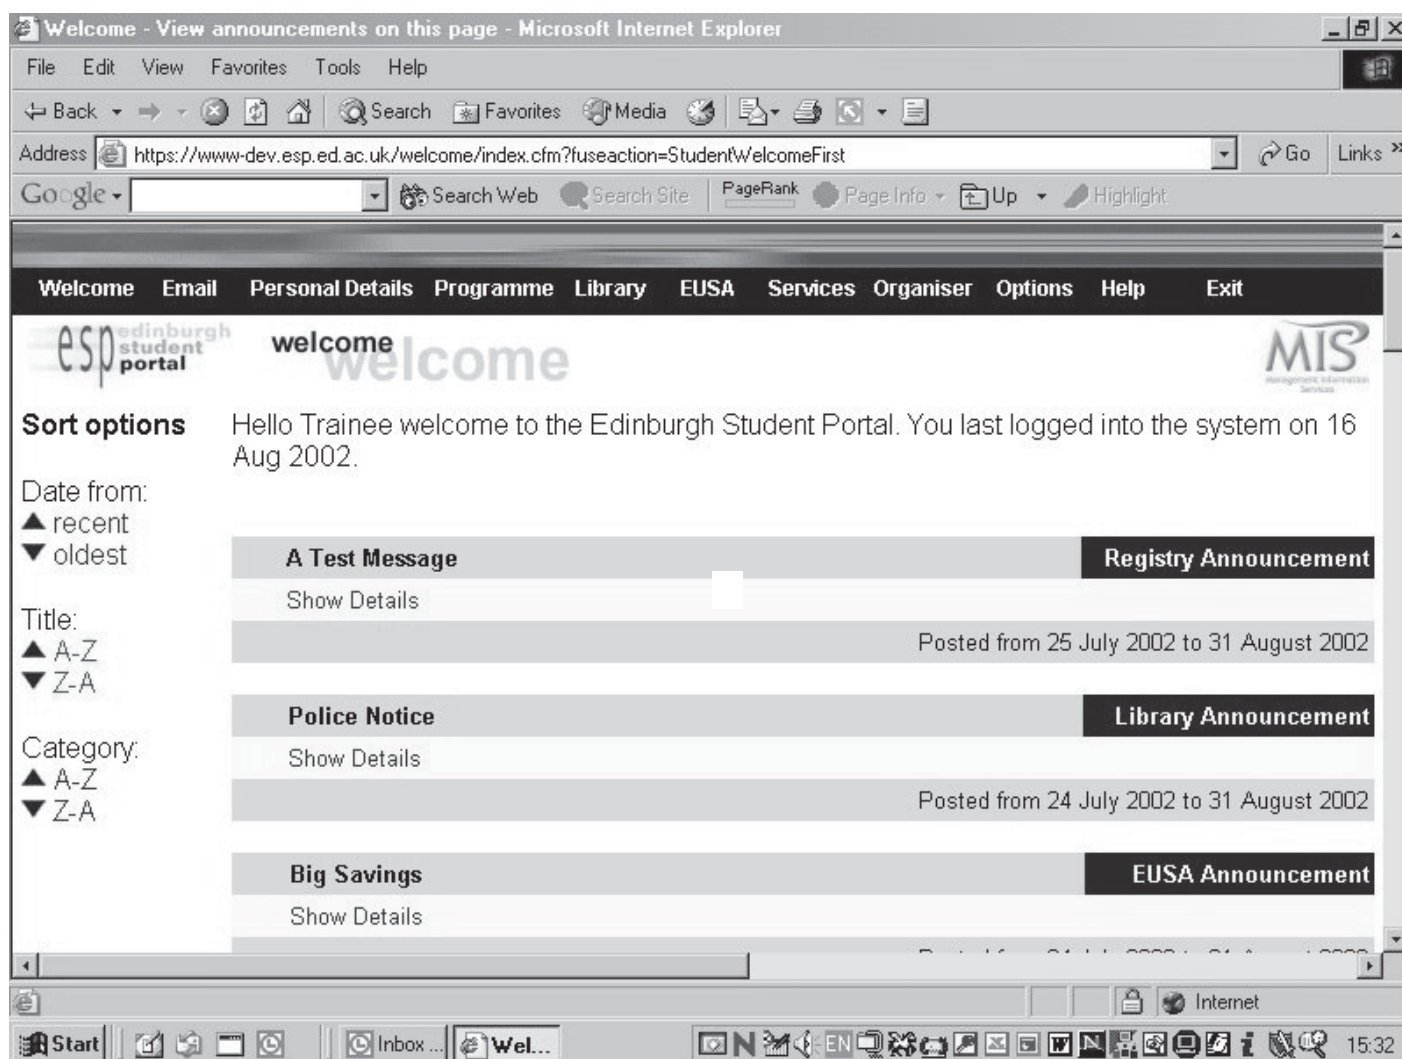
Welcome - View announcements on this page - Microsoft Internet Explorer

File Edit View Favorites Tools Help

Back Search Favorites Media

Address https://www-dev.esp.ed.ac.uk/welcome/index.cfm?fuseaction=StudentWelcomeFirst Go Links

Google Search Web Search Site PageRank Page Info Up Highlight

Welcome Email Personal Details Programme Library EUSA Services Organiser Options Help Exit

esp edinburgh student portal

welcome welcome

MIS

Sort options

Date from:
▲ recent
▼ oldest

Title:
▲ A-Z
▼ Z-A

Category:
▲ A-Z
▼ Z-A

Hello Trainee welcome to the Edinburgh Student Portal. You last logged into the system on 16 Aug 2002.

A Test Message
Registry Announcement
Show Details
Posted from 25 July 2002 to 31 August 2002

Police Notice
Library Announcement
Show Details
Posted from 24 July 2002 to 31 August 2002

Big Savings
EUSA Announcement
Show Details
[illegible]

Internet

Start Inbox ... Wel... 15:32